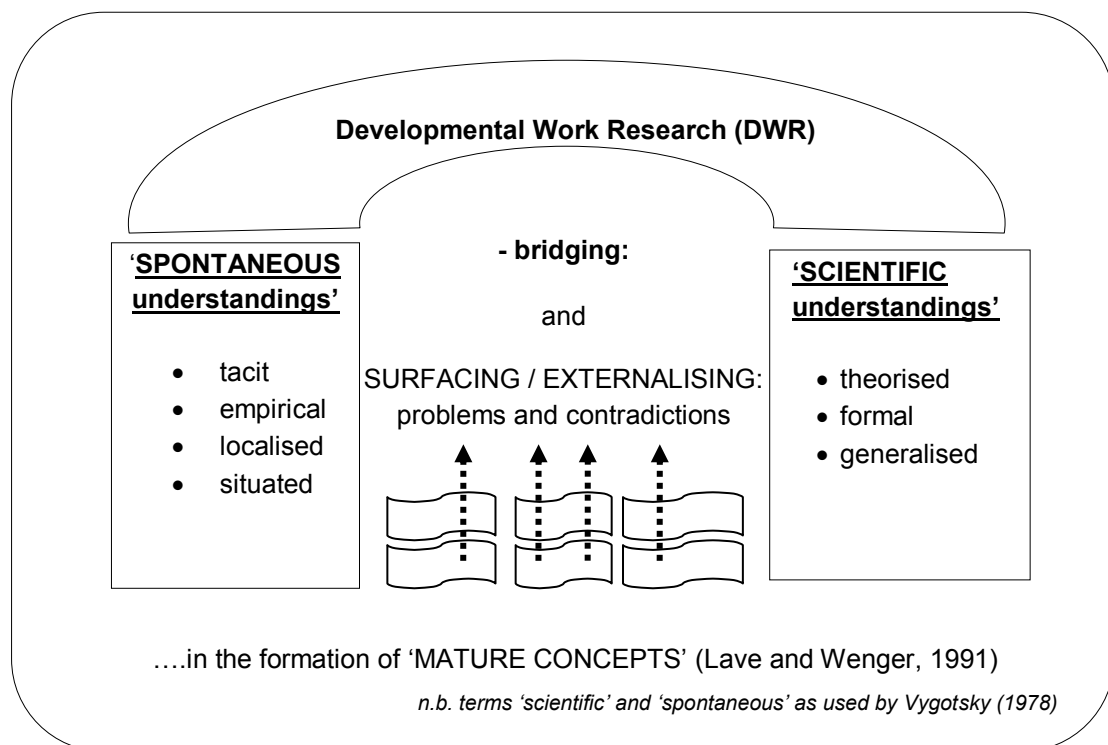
Developmental Work Research (DWR)

'SPONTANEOUS understandings'

- tacit
- empirical
- localised
- situated

- bridging:

and

SURFACING / EXTERNALISING: problems and contradictions

'SCIENTIFIC understandings'

- theorised
- formal
- generalised

….in the formation of 'MATURE CONCEPTS' (Lave and Wenger, 1991)

n.b. terms 'scientific' and 'spontaneous' as used by Vygotsky (1978)